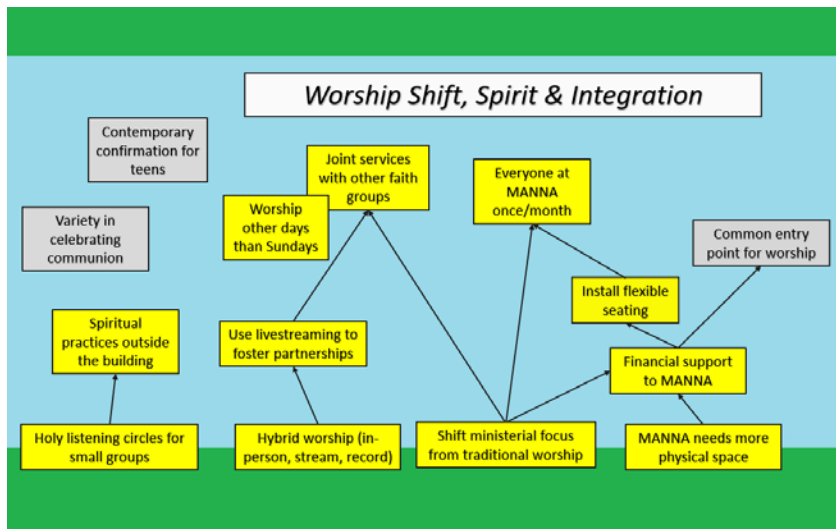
Worship Shift, Spirit & Integration

Contemporary confirmation for teens

Variety in celebrating communion

Joint services with other faith groups

Worship other days than Sundays

Everyone at MANNA once/month

Common entry point for worship

Install flexible seating

Spiritual practices outside the building

Use livestreaming to foster partnerships

Financial support to MANNA

Holy listening circles for small groups

Hybrid worship (in-person, stream, record)

Shift ministerial focus from traditional worship

MANNA needs more physical space